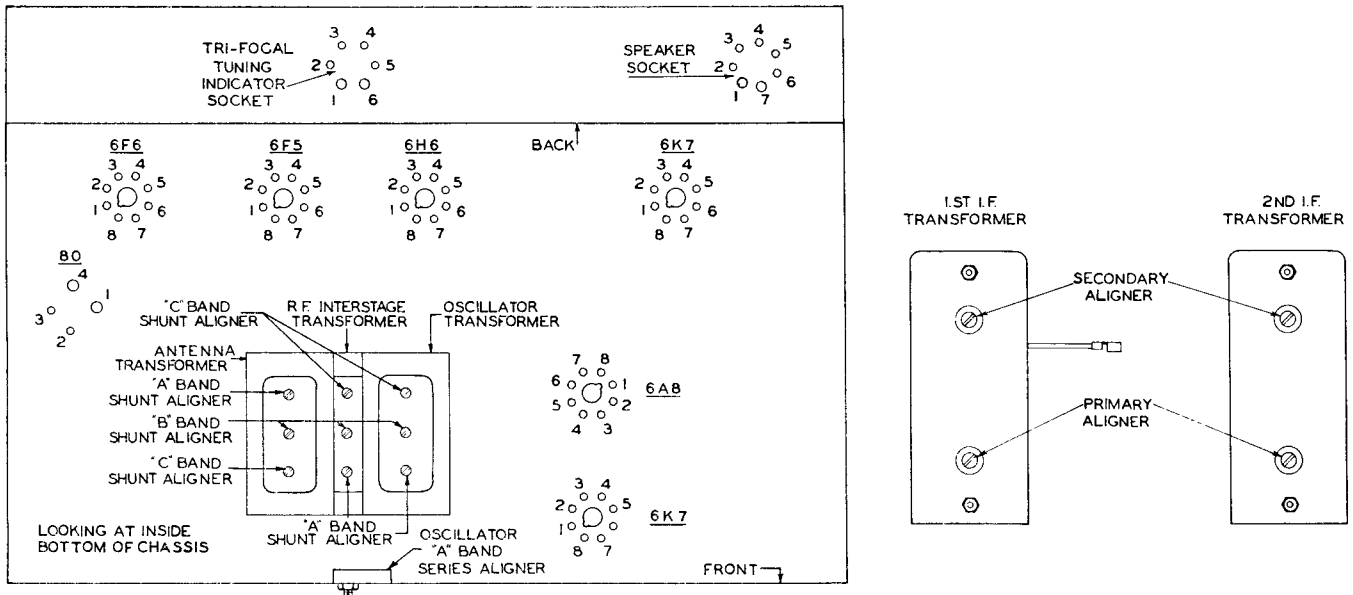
TRI-FOCAL TUNING INDICATOR SOCKET

3 4
2 5
1 6

SPEAKER SOCKET

3 4 5
2 6
1 7

BACK

6F6
3 4
2 5
1 6
8 7

6F5
3 4
2 5
1 6
8 7

6H6
3 4
2 5
1 6
8 7

6K7
3 4
2 5
1 6
8 7

80
4
3 1
2

"C" BAND SHUNT ALIGNER

R.F. INTERSTAGE TRANSFORMER

OSCILLATOR TRANSFORMER

ANTENNA TRANSFORMER

"A" BAND SHUNT ALIGNER

"B" BAND SHUNT ALIGNER

"C" BAND SHUNT ALIGNER

7 8
6 1
5 2
4 3
6A8

3 4
2 5
1 6
8 7
6K7

"A" BAND SHUNT ALIGNER

LOOKING AT INSIDE BOTTOM OF CHASSIS

OSCILLATOR "A" BAND SERIES ALIGNER

FRONT

1.ST I.F. TRANSFORMER

2ND I.F. TRANSFORMER

SECONDARY ALIGNER

PRIMARY ALIGNER